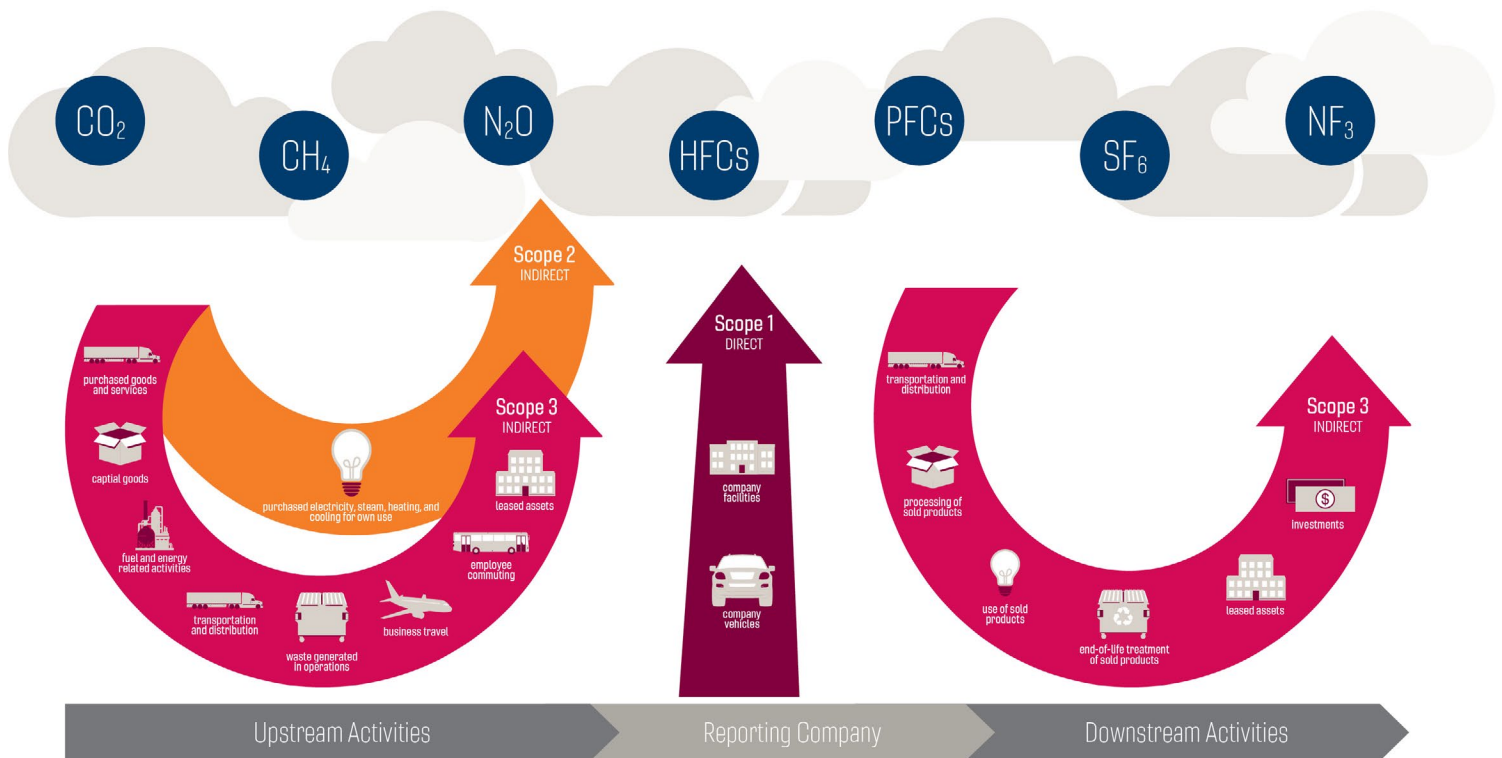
$CO_2$

$CH_4$

$N_2O$

HFCs

PFCs

$SF_6$

$NF_3$

Scope 2
INDIRECT

purchased electricity, steam, heating, and cooling for own use

Scope 3
INDIRECT

purchased goods and services

captial goods

fuel and energy related activities

transportation and distribution

waste generated in operations

business travel

employee commuting

leased assets

Scope 1
DIRECT

company facilities

company vehicles

Scope 3
INDIRECT

transportation and distribution

processing of sold products

use of sold products

end-of-life treatment of sold products

leased assets

investments

Upstream Activities

Reporting Company

Downstream Activities